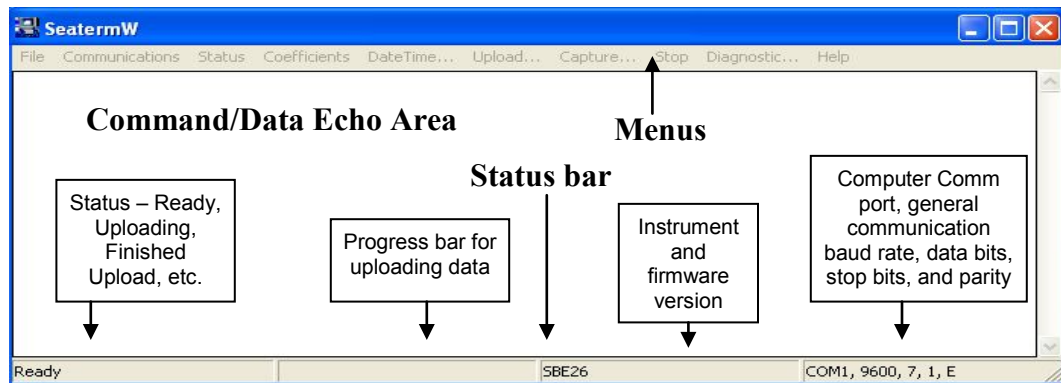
SeatermW

File Communications Status Coefficients DateTime... Upload... Capture... Stop Diagnostic... Help

Command/Data Echo Area

Menus

Status bar

Status – Ready, Uploading, Finished Upload, etc.

Progress bar for uploading data

Instrument and firmware version

Computer Comm port, general communication baud rate, data bits, stop bits, and parity

Ready

SBE26

COM1, 9600, 7, 1, E